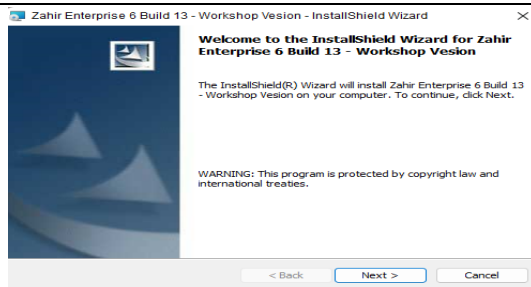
Zahir Enterprise 6 Build 13 - Workshop Vesion - InstallShield Wizard

×

Welcome to the InstallShield Wizard for Zahir Enterprise 6 Build 13 - Workshop Vesion

The InstallShield(R) Wizard will install Zahir Enterprise 6 Build 13 - Workshop Vesion on your computer. To continue, click Next.

WARNING: This program is protected by copyright law and international treaties.

< Back

Next >

Cancel